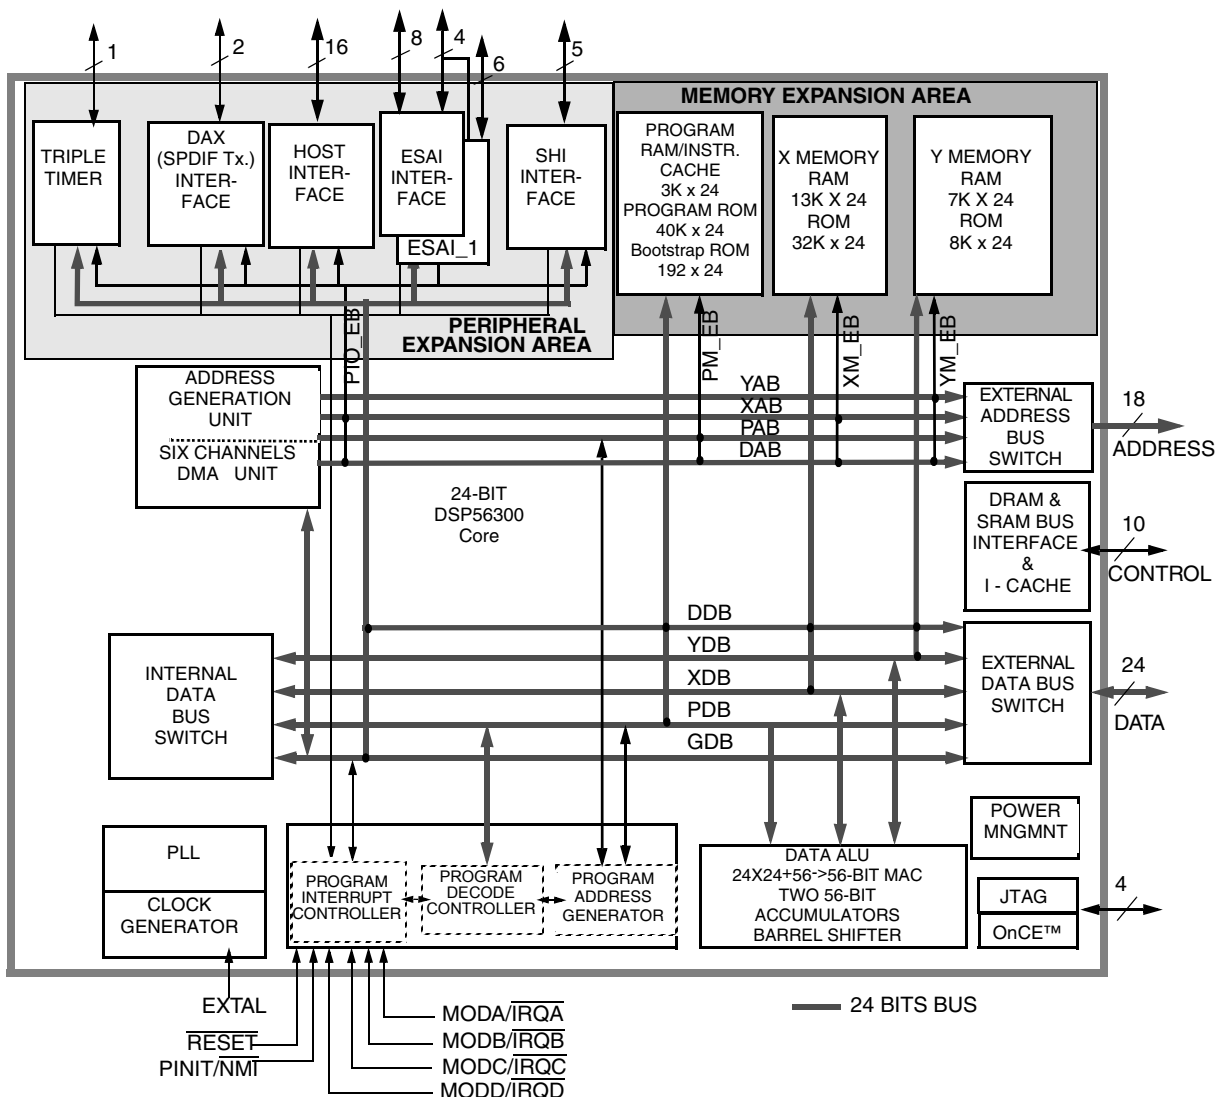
1
2
16
8
4
6
5

MEMORY EXPANSION AREA

TRIPLE TIMER

DAX (SPDIF Tx.) INTERFACE

HOST INTERFACE

ESAI INTERFACE

ESAI_1

SHI INTERFACE

PROGRAM RAM/INSTR. CACHE 3K x 24 PROGRAM ROM 40K x 24 Bootstrap ROM 192 x 24

X MEMORY RAM 13K X 24 ROM 32K x 24

Y MEMORY RAM 7K X 24 ROM 8K x 24

PERIPHERAL EXPANSION AREA

PIO_EB

PM_EB

XM_EB

YM_EB

ADDRESS GENERATION UNIT

SIX CHANNELS DMA UNIT

YAB
XAB
PAB
DAB

EXTERNAL ADDRESS BUS SWITCH

18
ADDRESS

24-BIT DSP56300 Core

DRAM & SRAM BUS INTERFACE & I - CACHE

10
CONTROL

DDB
YDB
XDB
PDB
GDB

INTERNAL DATA BUS SWITCH

EXTERNAL DATA BUS SWITCH

24
DATA

POWER MNGMNT

PLL

CLOCK GENERATOR

PROGRAM INTERRUPT CONTROLLER

PROGRAM DECODE CONTROLLER

PROGRAM ADDRESS GENERATOR

DATA ALU 24X24+56->56-BIT MAC TWO 56-BIT ACCUMULATORS BARREL SHIFTER

JTAG

OnCE™

4

EXTAL

$\overline{RESET}$

PINIT/$\overline{NMI}$

MODA/$\overline{IRQA}$

MODB/$\overline{IRQB}$

MODC/$\overline{IRQC}$

MODD/$\overline{IRQD}$

24 BITS BUS